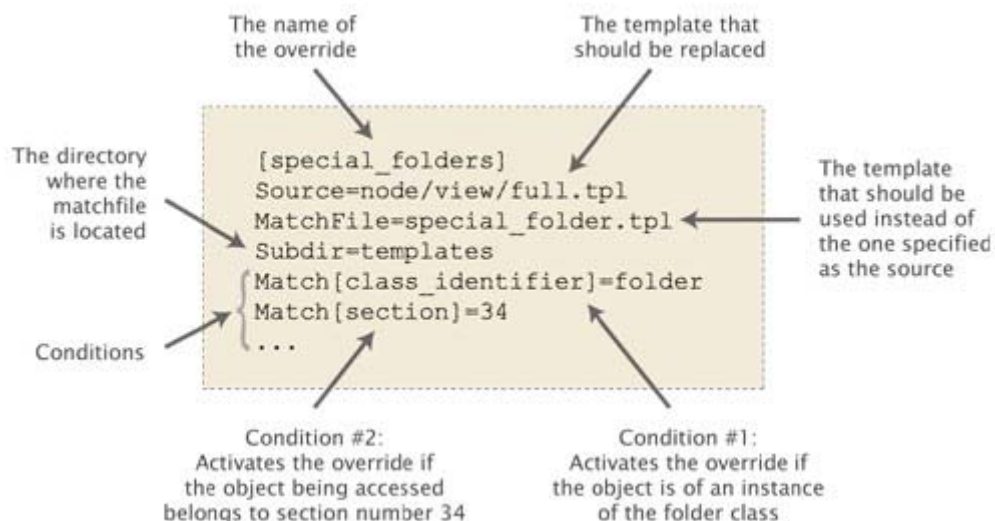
The name of the override

The template that should be replaced

The directory where the matchfile is located

[special_folders]
Source=node/view/full.tpl
MatchFile=special_folder.tpl
Subdir=templates
Match[class_identifier]=folder
Match[section]=34
...

The template that should be used instead of the one specified as the source

Conditions

Condition #2: Activates the override if the object being accessed belongs to section number 34

Condition #1: Activates the override if the object is of an instance of the folder class